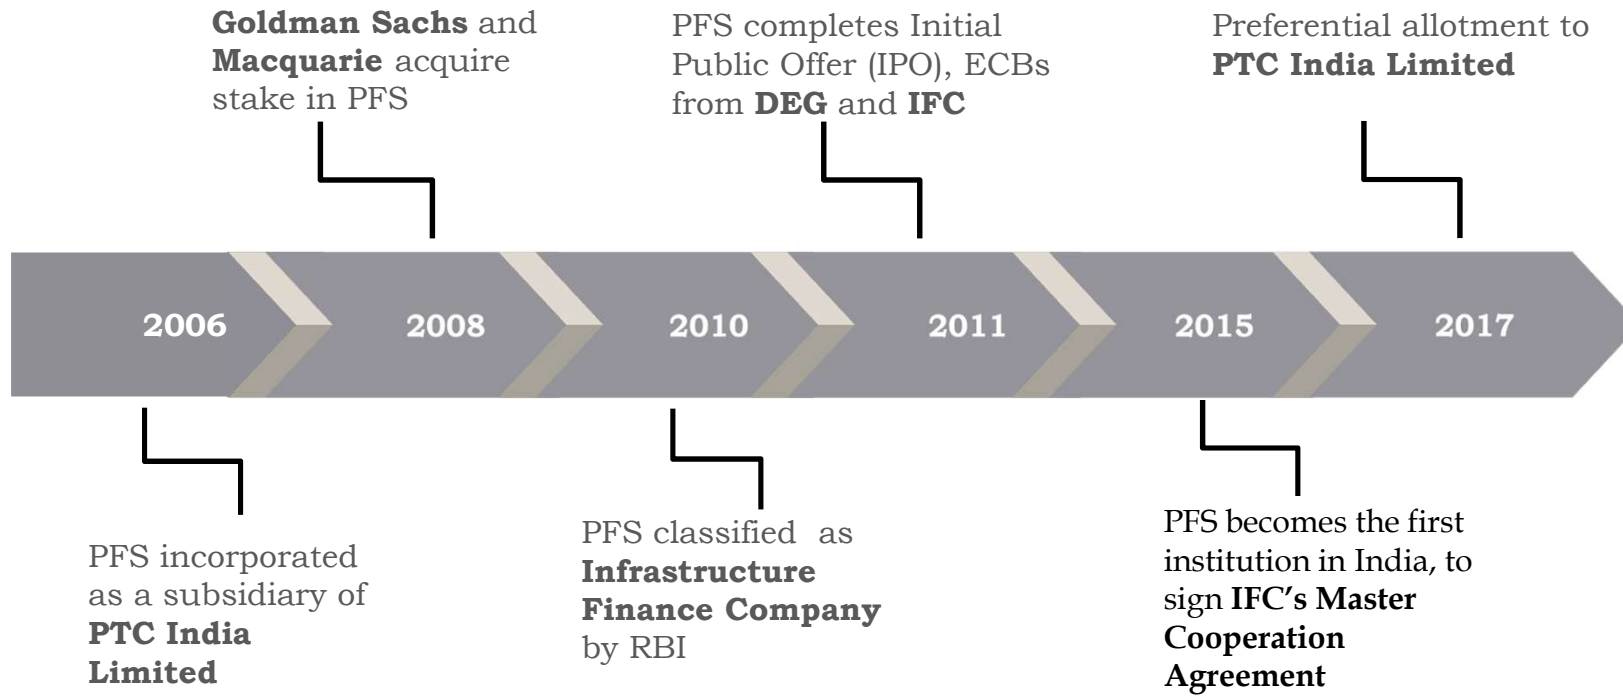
Goldman Sachs and Macquarie acquire stake in PFS

PFS completes Initial Public Offer (IPO), ECBs from DEG and IFC

Preferential allotment to PTC India Limited

2006

2008

2010

2011

2015

2017

PFS incorporated as a subsidiary of PTC India Limited

PFS classified as Infrastructure Finance Company by RBI

PFS becomes the first institution in India, to sign IFC's Master Cooperation Agreement